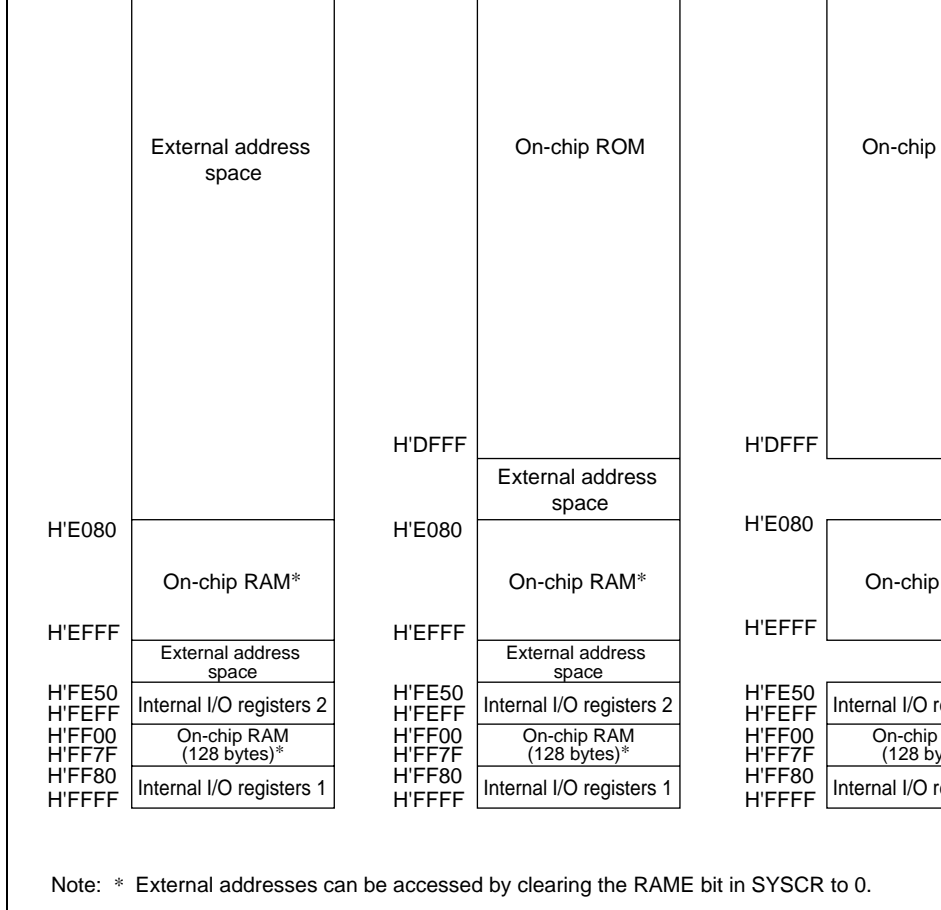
External address space

H'E080

On-chip RAM*

H'EFFF

External address space

H'FE50
H'FEFF

Internal I/O registers 2

H'FF00
H'FF7F

On-chip RAM (128 bytes)*

H'FF80
H'FFFF

Internal I/O registers 1

On-chip ROM

H'DFFF

External address space

H'E080

On-chip RAM*

H'EFFF

External address space

H'FE50
H'FEFF

Internal I/O registers 2

H'FF00
H'FF7F

On-chip RAM (128 bytes)*

H'FF80
H'FFFF

Internal I/O registers 1

On-chip

H'DFFF

H'E080

On-chip

H'EFFF

H'FE50
H'FEFF

Internal I/O r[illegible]

H'FF00
H'FF7F

On-chip (128 by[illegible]

H'FF80
H'FFFF

Internal I/O r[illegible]

Note: * External addresses can be accessed by clearing the RAME bit in SYSCR to 0.